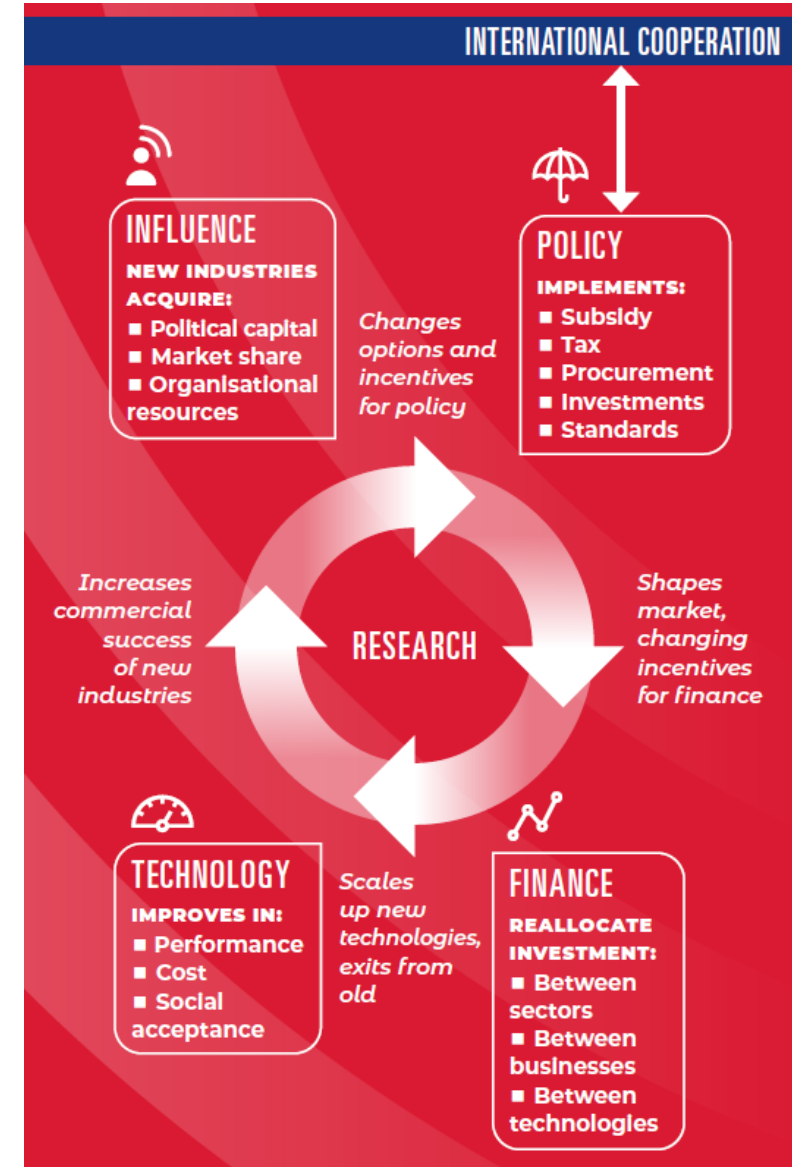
INTERNATIONAL COOPERATION

INFLUENCE

NEW INDUSTRIES ACQUIRE:
■ Political capital
■ Market share
■ Organisational resources

Changes options and incentives for policy

POLICY

IMPLEMENTS:
■ Subsidy
■ Tax
■ Procurement
■ Investments
■ Standards

Increases commercial success of new industries

RESEARCH

Shapes market, changing incentives for finance

TECHNOLOGY

IMPROVES IN:
■ Performance
■ Cost
■ Social acceptance

Scales up new technologies, exits from old

FINANCE

REALLOCATE INVESTMENT:
■ Between sectors
■ Between businesses
■ Between technologies